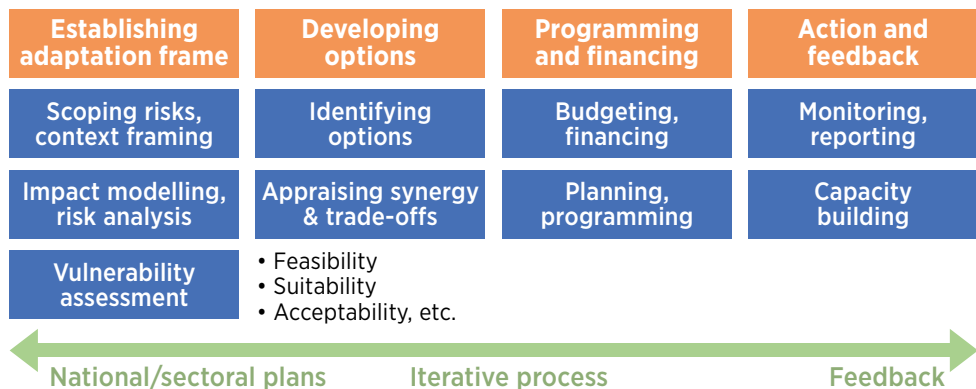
Establishing adaptation frame

Scoping risks, context framing

Impact modelling, risk analysis

Vulnerability assessment

Developing options

Identifying options

Appraising synergy & trade-offs

• Feasibility
• Suitability
• Acceptability, etc.

Programming and financing

Budgeting, financing

Planning, programming

Action and feedback

Monitoring, reporting

Capacity building

National/sectoral plans Iterative process Feedback